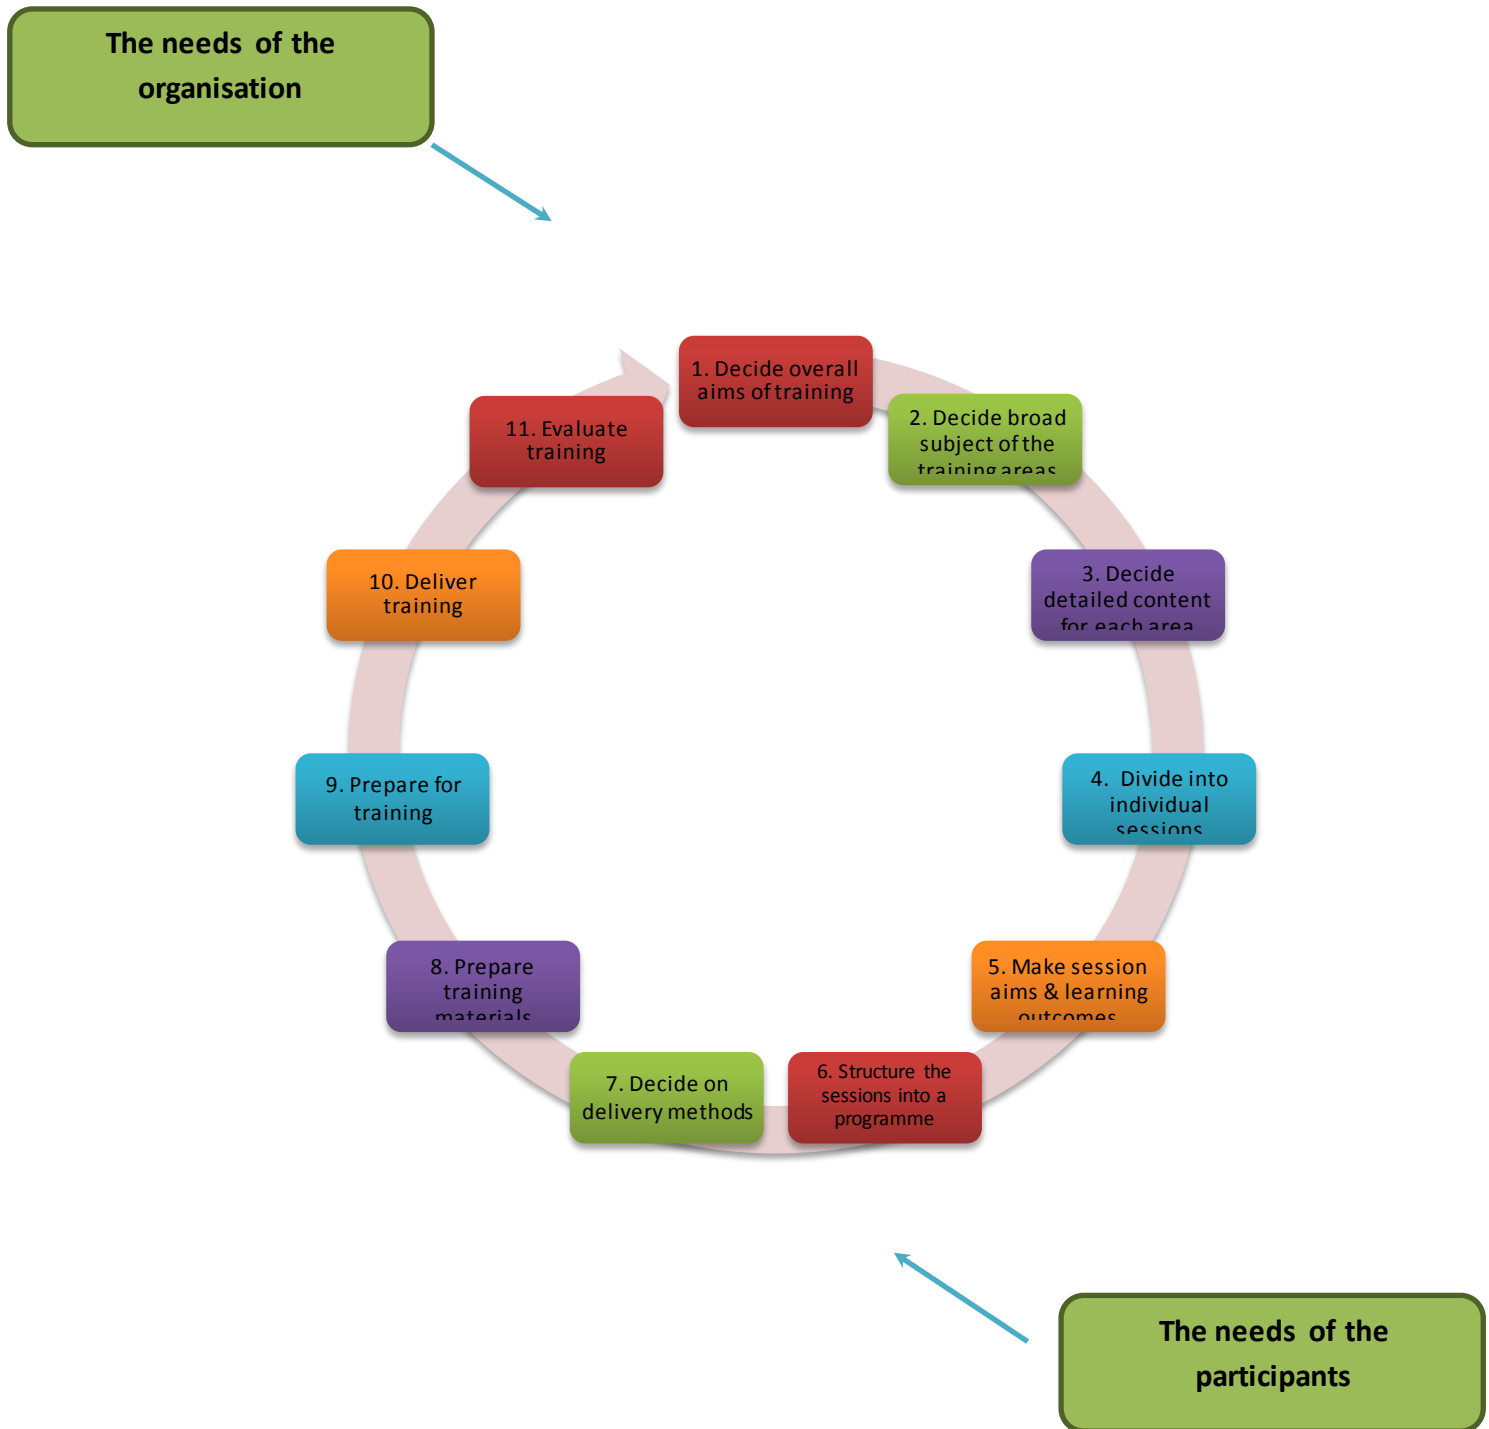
The needs of the organisation

1. Decide overall aims of training

2. Decide broad subject of the training areas

3. Decide detailed content for each area

4. Divide into individual sessions

5. Make session aims & learning outcomes

6. Structure the sessions into a programme

7. Decide on delivery methods

8. Prepare training materials

9. Prepare for training

10. Deliver training

11. Evaluate training

The needs of the participants